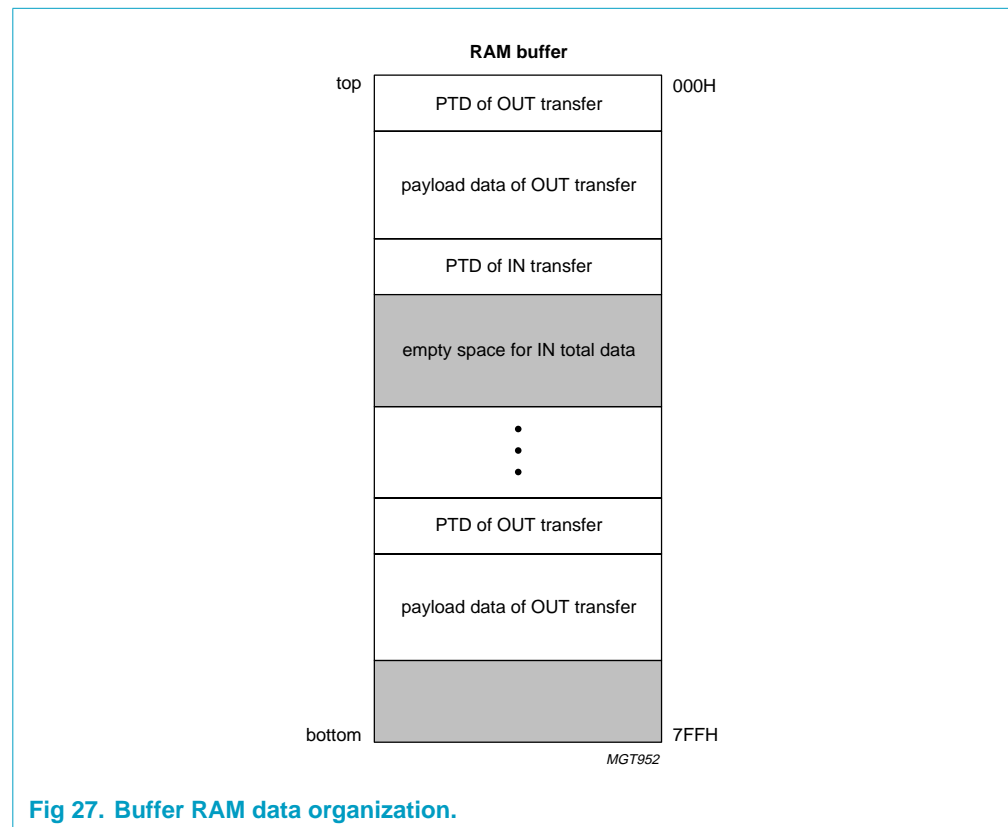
RAM buffer

top

000H

PTD of OUT transfer

payload data of OUT transfer

PTD of IN transfer

empty space for IN total data

•
•
•

PTD of OUT transfer

payload data of OUT transfer

bottom

7FFH

MGT952

Fig 27. Buffer RAM data organization.